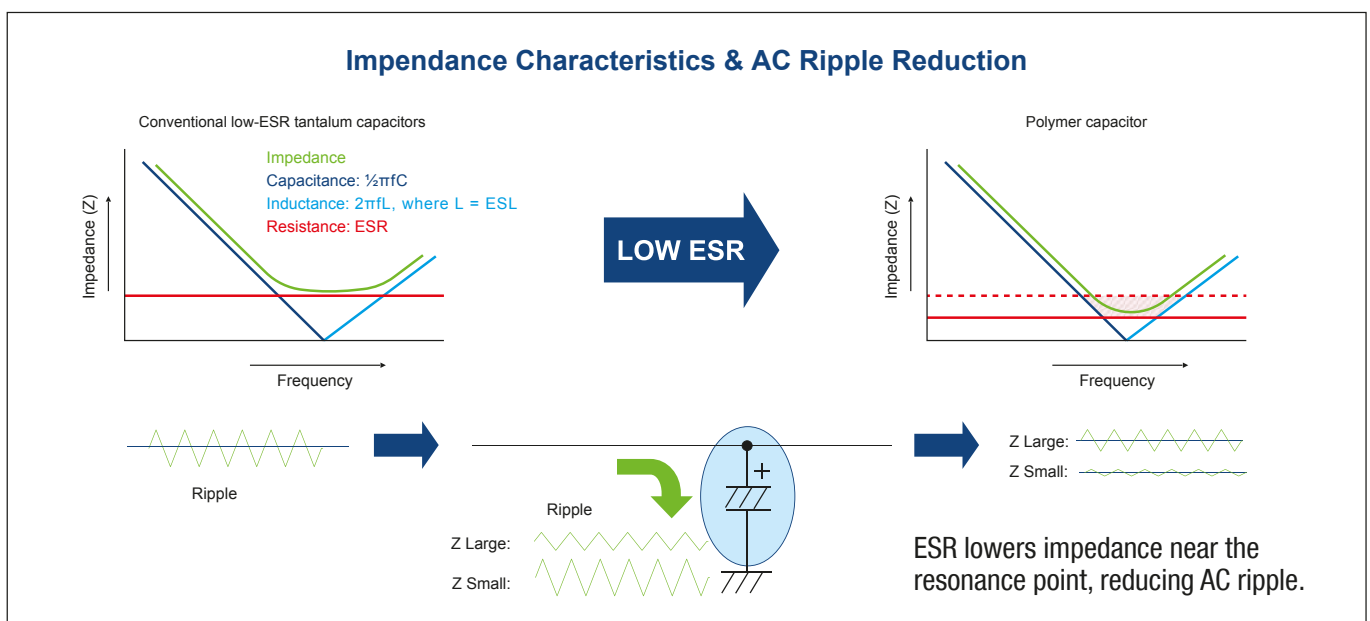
Impendance Characteristics & AC Ripple Reduction

Conventional low-ESR tantalum capacitors

Impedance
Capacitance: ½πfC
Inductance: 2πfL, where L = ESL
Resistance: ESR

Impedance (Z)

Frequency

LOW ESR

Polymer capacitor

Impedance (Z)

Frequency

Ripple

Ripple

Z Large:

Z Small:

+

Z Large:

Z Small:

ESR lowers impedance near the resonance point, reducing AC ripple.